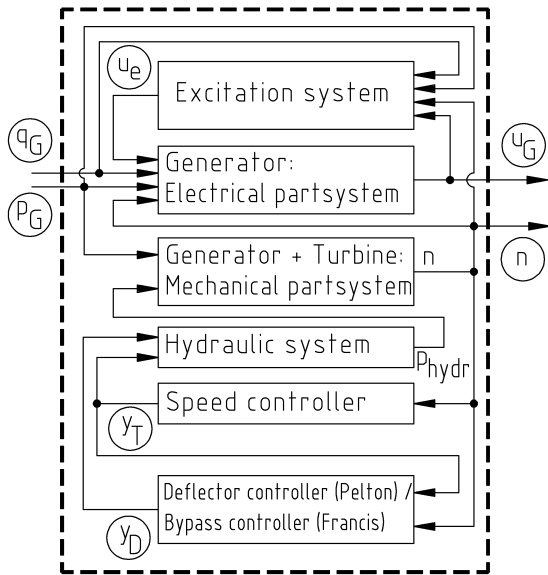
$u_e$

Excitation system

$q_G$

$u_G$

Generator: Electrical partsystem

$P_G$

Generator + Turbine: Mechanical partsystem

n

n

Hydraulic system

$P_{hydr}$

Speed controller

$y_T$

Deflector controller (Pelton) / Bypass controller (Francis)

$y_D$